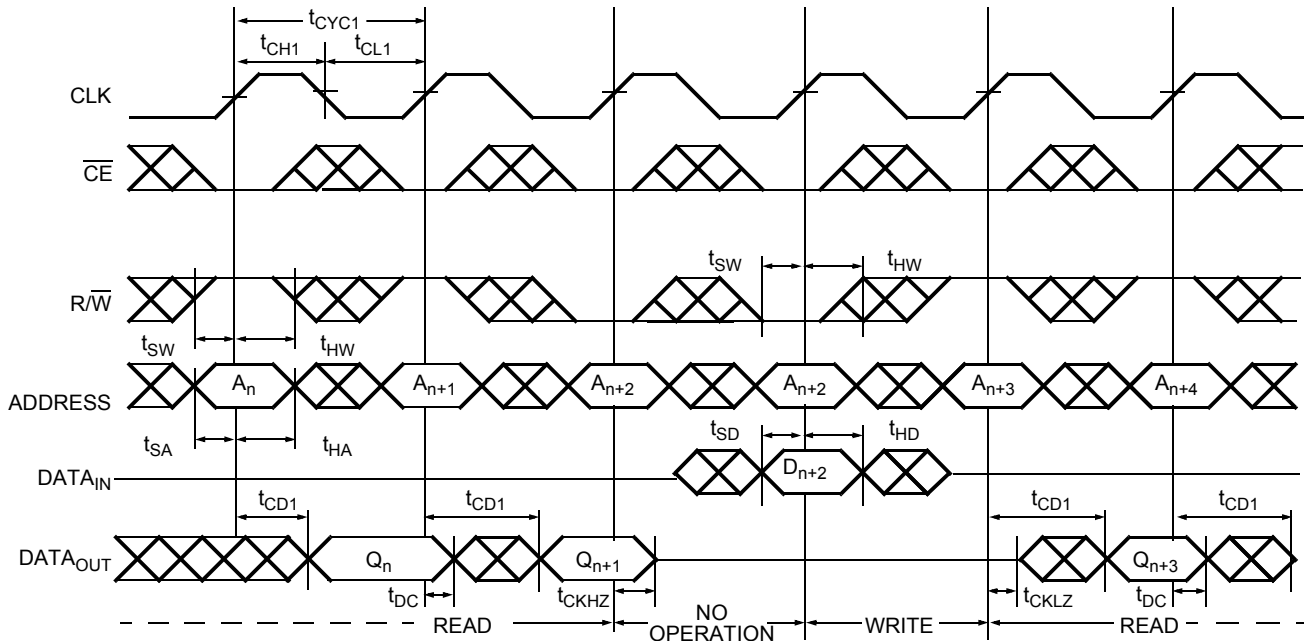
$t_{CYC1}$
$t_{CH1}$
$t_{CL1}$
CLK
$\overline{CE}$
$t_{SW}$
$t_{HW}$
R/$\overline{W}$
$t_{SW}$
$t_{HW}$
ADDRESS
$A_n$
$A_{n+1}$
$A_{n+2}$
$A_{n+2}$
$A_{n+3}$
$A_{n+4}$
$t_{SA}$
$t_{HA}$
$t_{SD}$
$t_{HD}$
$DATA_{IN}$
$D_{n+2}$
$t_{CD1}$
$t_{CD1}$
$t_{CD1}$
$t_{CD1}$
$DATA_{OUT}$
$Q_n$
$Q_{n+1}$
$Q_{n+3}$
$t_{DC}$
$t_{CKHZ}$
$t_{CKLZ}$
$t_{DC}$
READ
NO OPERATION
WRITE
READ